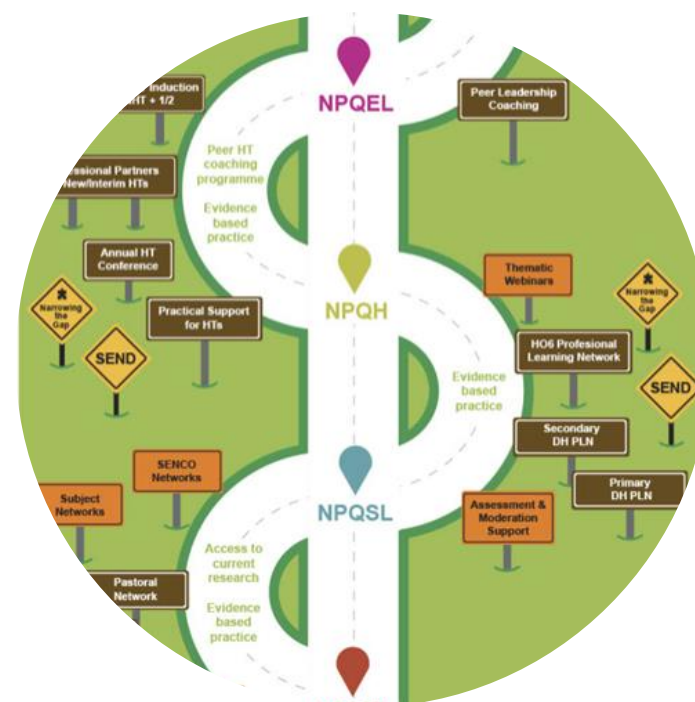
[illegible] Induction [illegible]HT + 1/2

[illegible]essional Partners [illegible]New/Interim HTs

Annual HT Conference

Narrowing the Gap

Practical Support for HTs

SEND

SENCO Networks

Subject Networks

Pastoral Network

NPQEL

Peer HT coaching programme

Evidence based practice

NPQH

Evidence based practice

NPQSL

Access to current research

Evidence based practice

Peer Leadership Coaching

Thematic Webinars

Narrowing the Gap

HO6 Profesional Learning Network

SEND

Secondary DH PLN

Primary DH PLN

Assessment & Moderation Support